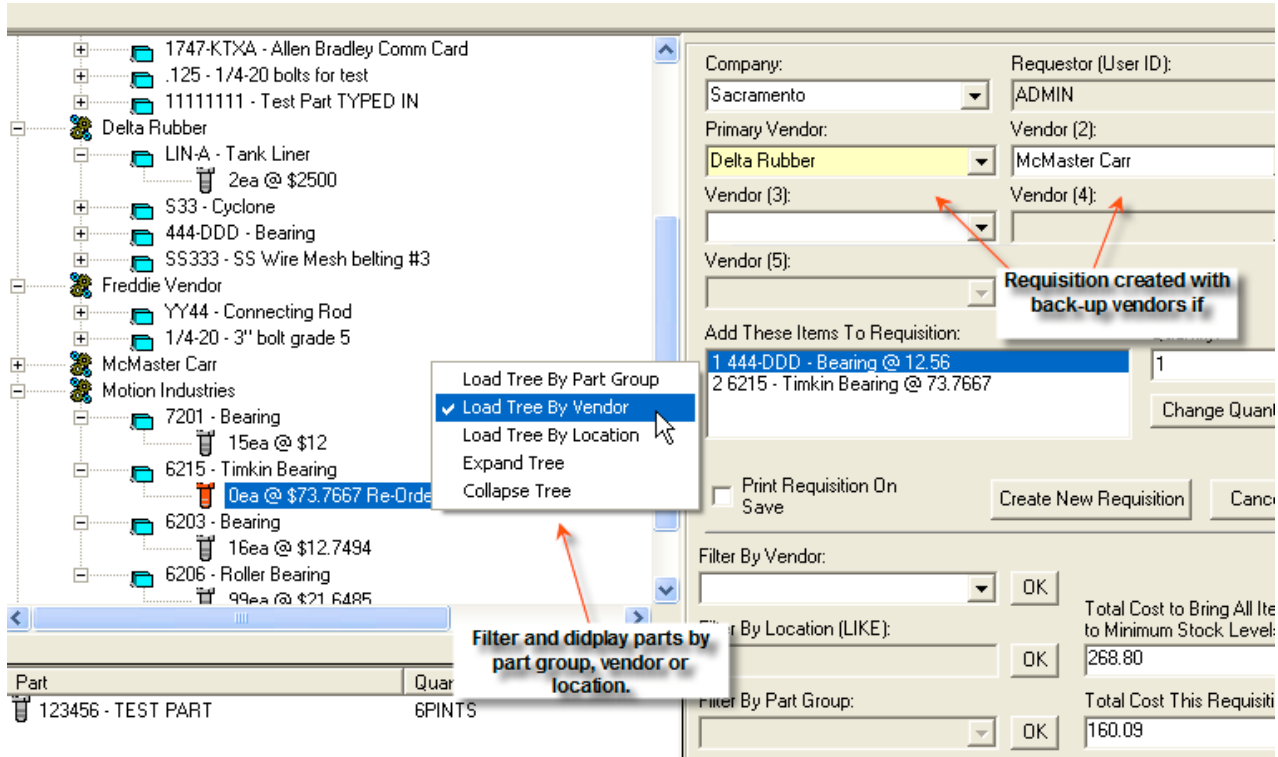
1747-KTXA - Allen Bradley Comm Card
.125 - 1/4-20 bolts for test
11111111 - Test Part TYPED IN
Delta Rubber
LIN-A - Tank Liner
2ea @ $2500
S33 - Cyclone
444-DDD - Bearing
SS333 - SS Wire Mesh belting #3
Freddie Vendor
YY44 - Connecting Rod
1/4-20 - 3" bolt grade 5
McMaster Carr
Motion Industries
7201 - Bearing
15ea @ $12
6215 - Timkin Bearing
0ea @ $73.7667 Re-Orde
6203 - Bearing
16ea @ $12.7494
6206 - Roller Bearing
99ea @ $21.6485

Load Tree By Part Group
Load Tree By Vendor
Load Tree By Location
Expand Tree
Collapse Tree

Filter and didplay parts by part group, vendor or location.

Part
Quan
123456 - TEST PART
6PINTS

Company:
Sacramento
Requestor (User ID):
ADMIN
Primary Vendor:
Delta Rubber
Vendor (2):
McMaster Carr
Vendor (3):
Vendor (4):
Vendor (5):
Requisition created with back-up vendors if
Add These Items To Requisition:
1 444-DDD - Bearing @ 12.56
2 6215 - Timkin Bearing @ 73.7667
1
Change Quan
Print Requisition On Save
Create New Requisition
Cance
Filter By Vendor:
OK
Filter By Location (LIKE):
OK
Total Cost to Bring All Ite to Minimum Stock Levels
268.80
Filter By Part Group:
OK
Total Cost This Requisiti
160.09